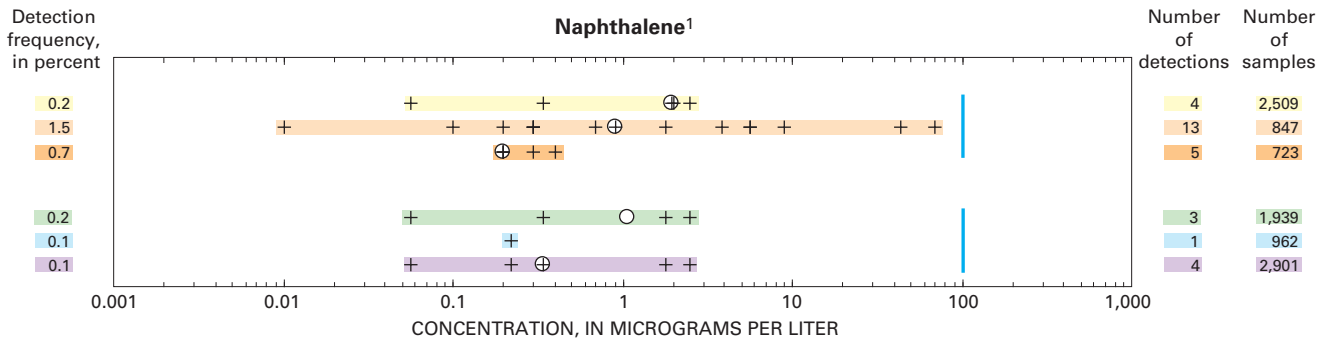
Detection frequency, in percent

Naphthalene$^1$

Number of detections

Number of samples

| Detection frequency, in percent | Number of detections | Number of samples |
|---|---|---|
| 0.2 | 4 | 2,509 |
| 1.5 | 13 | 847 |
| 0.7 | 5 | 723 |
| 0.2 | 3 | 1,939 |
| 0.1 | 1 | 962 |
| 0.1 | 4 | 2,901 |

0.001 0.01 0.1 1 10 100 1,000

CONCENTRATION, IN MICROGRAMS PER LITER